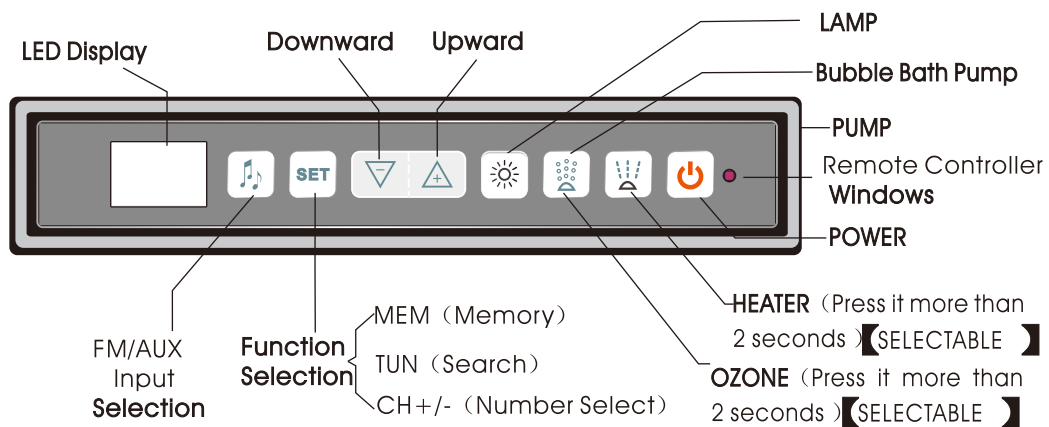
LED Display

Downward

Upward

LAMP

Bubble Bath Pump

PUMP

Remote Controller Windows

POWER

SET

−

+

FM/AUX Input Selection

Function Selection

MEM（Memory）

TUN（Search）

CH+/-（Number Select）

HEATER（Press it more than 2 seconds）【SELECTABLE】

OZONE（Press it more than 2 seconds）【SELECTABLE】